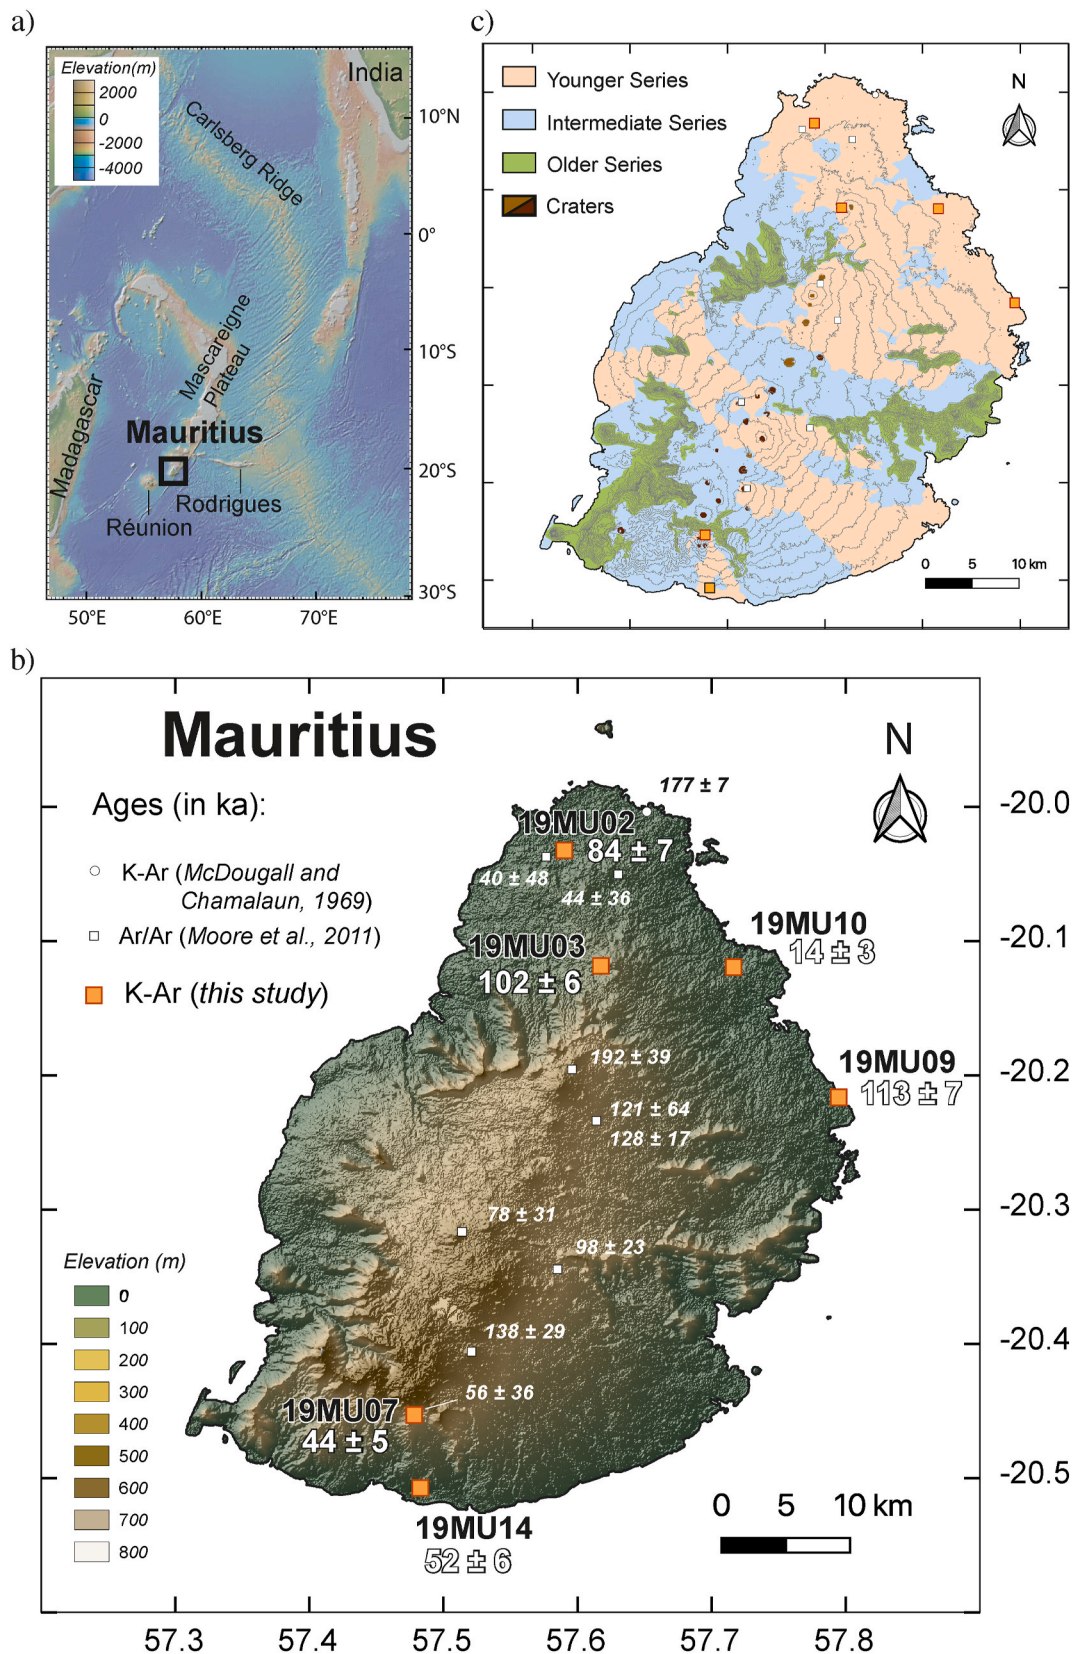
a)

Elevation(m)
2000
0
-2000
-4000

India
Carlsberg Ridge
Mascareigne Plateau
Madagascar
Mauritius
Rodrigues
Réunion

10°N
0°
10°S
20°S
30°S
50°E
60°E
70°E

c)

Younger Series
Intermediate Series
Older Series
Craters

N

0 5 10 km

b)

Mauritius

N

Ages (in ka):
K-Ar (*McDougall and Chamalaun, 1969*)
Ar/Ar (*Moore et al., 2011*)
K-Ar (*this study*)

177 ± 7
19MU02
84 ± 7
40 ± 48
44 ± 36
19MU03
102 ± 6
19MU10
14 ± 3
19MU09
113 ± 7
192 ± 39
121 ± 64
128 ± 17
78 ± 31
98 ± 23
138 ± 29
56 ± 36
19MU07
44 ± 5
19MU14
52 ± 6

Elevation (m)
0
100
200
300
400
500
600
700
800

0 5 10 km

-20.0
-20.1
-20.2
-20.3
-20.4
-20.5

57.3
57.4
57.5
57.6
57.7
57.8